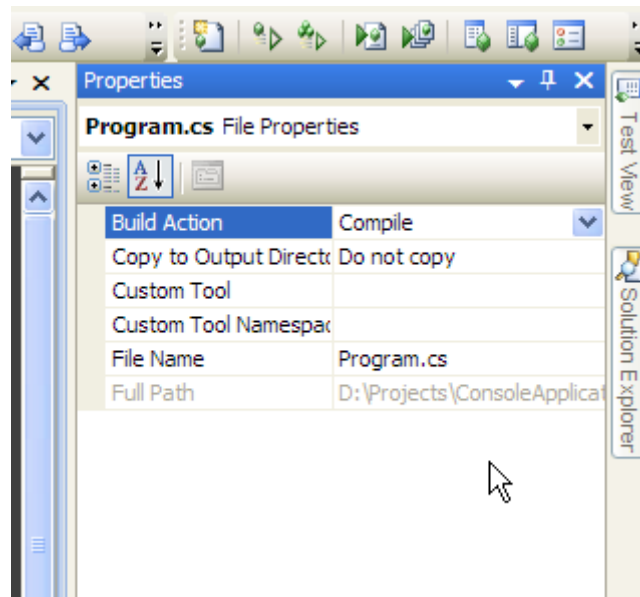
Properties

**Program.cs** File Properties

| | |
|---|---|
| Build Action | Compile |
| Copy to Output Directo | Do not copy |
| Custom Tool | |
| Custom Tool Namespac | |
| File Name | Program.cs |
| Full Path | D:\Projects\ConsoleApplicat |

Test View

Solution Explorer